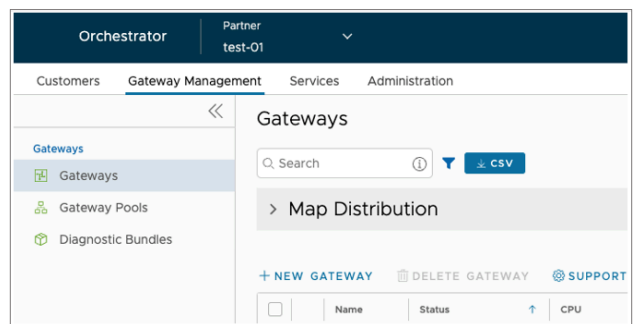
Orchestrator

Partner
test-01

Customers Gateway Management Services Administration

Gateways

Gateways

Gateway Pools

Diagnostic Bundles

Gateways

Search

CSV

Map Distribution

+ NEW GATEWAY DELETE GATEWAY SUPPORT

| | Name | Status | CPU |
|---|---|---|---|